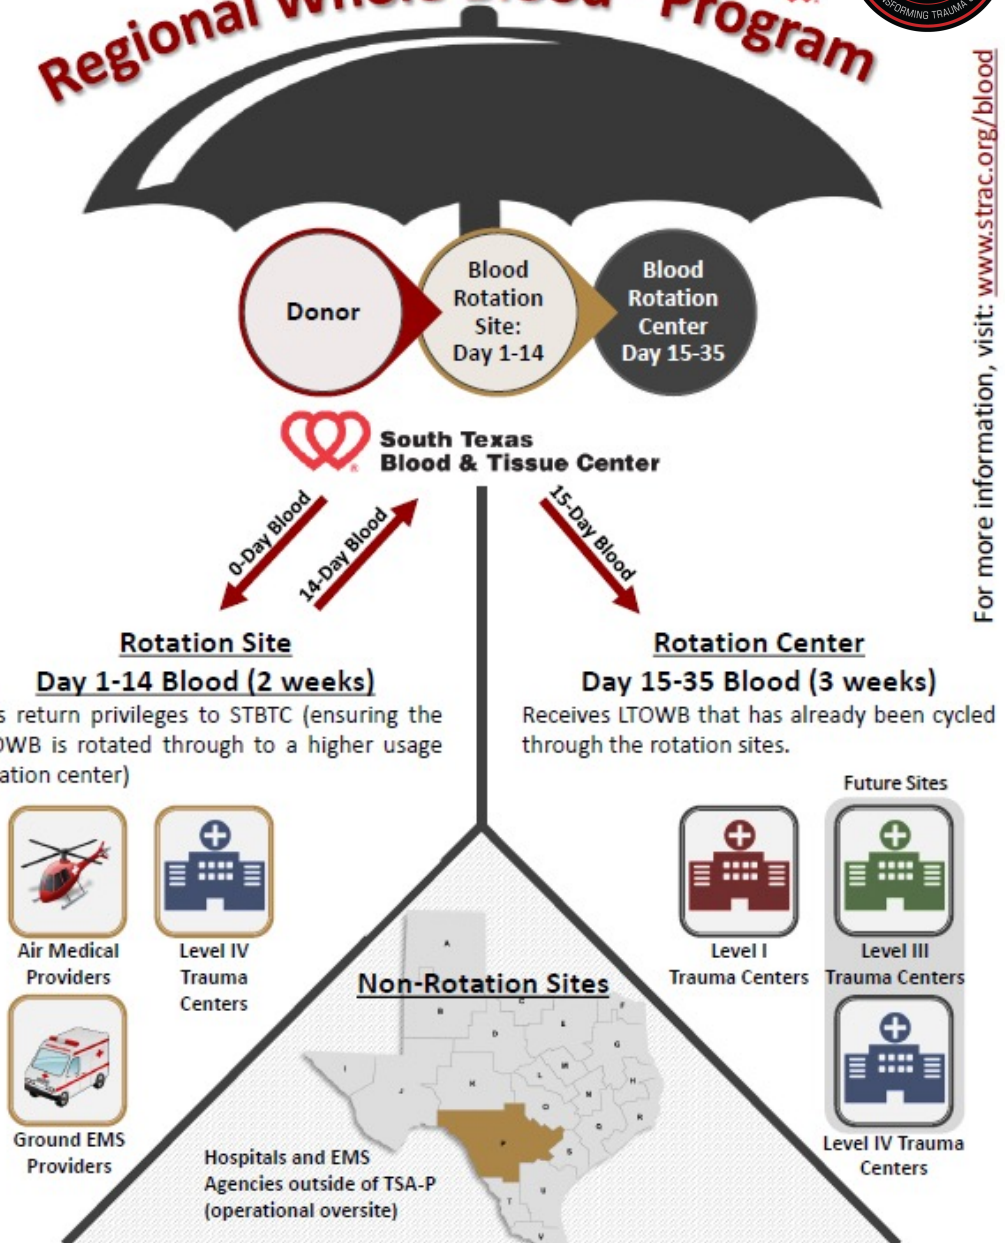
Regional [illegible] Program

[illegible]SFORMING TRAUMA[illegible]

For more information, visit: www.strac.org/blood

Donor

Blood Rotation Site: Day 1-14

Blood Rotation Center Day 15-35

South Texas Blood & Tissue Center

0-Day Blood

14-Day Blood

15-Day Blood

Rotation Site

Day 1-14 Blood (2 weeks)

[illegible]s return privileges to STBTC (ensuring the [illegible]OWB is rotated through to a higher usage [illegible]ation center)

Air Medical Providers

Level IV Trauma Centers

Ground EMS Providers

Rotation Center

Day 15-35 Blood (3 weeks)

Receives LTOWB that has already been cycled through the rotation sites.

Future Sites

Level I Trauma Centers

Level III Trauma Centers

Level IV Trauma Centers

Non-Rotation Sites

Hospitals and EMS Agencies outside of TSA-P (operational oversite)